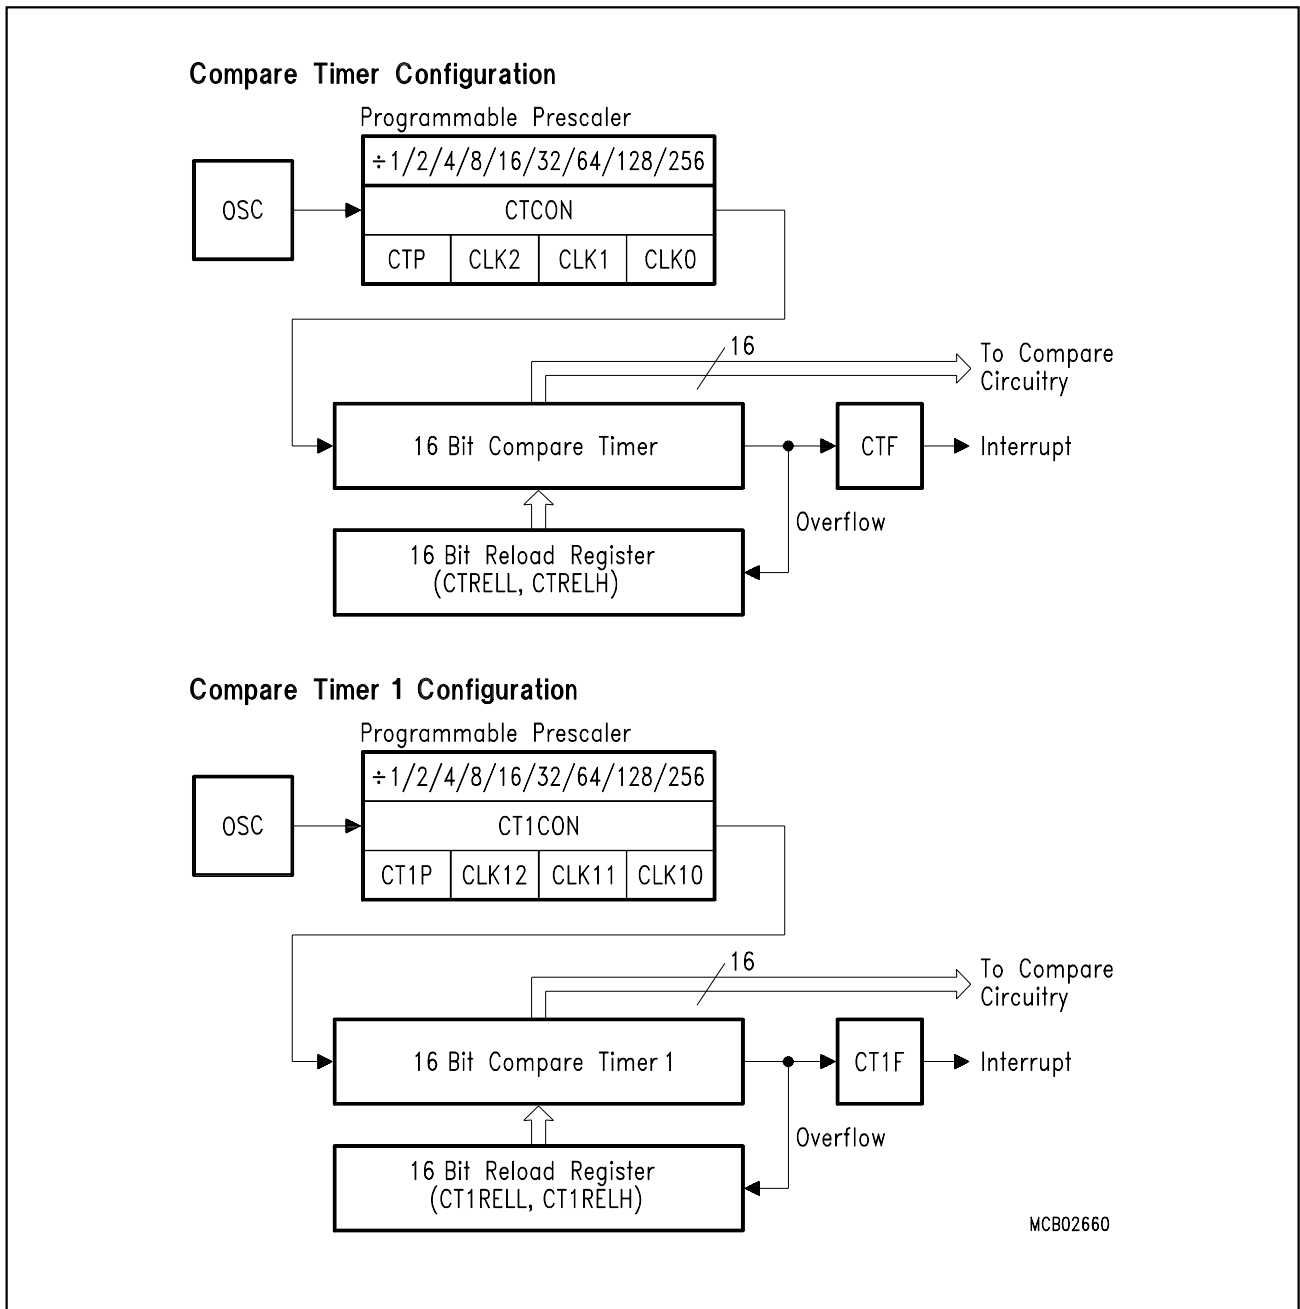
Compare Timer Configuration

Programmable Prescaler

÷1/2/4/8/16/32/64/128/256

OSC

CTCON

| CTP | CLK2 | CLK1 | CLK0 |
|---|---|---|---|

16

To Compare Circuitry

16 Bit Compare Timer

CTF

Interrupt

Overflow

16 Bit Reload Register (CTRELL, CTRELH)

Compare Timer 1 Configuration

Programmable Prescaler

÷1/2/4/8/16/32/64/128/256

OSC

CT1CON

| CT1P | CLK12 | CLK11 | CLK10 |
|---|---|---|---|

16

To Compare Circuitry

16 Bit Compare Timer 1

CT1F

Interrupt

Overflow

16 Bit Reload Register (CT1RELL, CT1RELH)

MCB02660